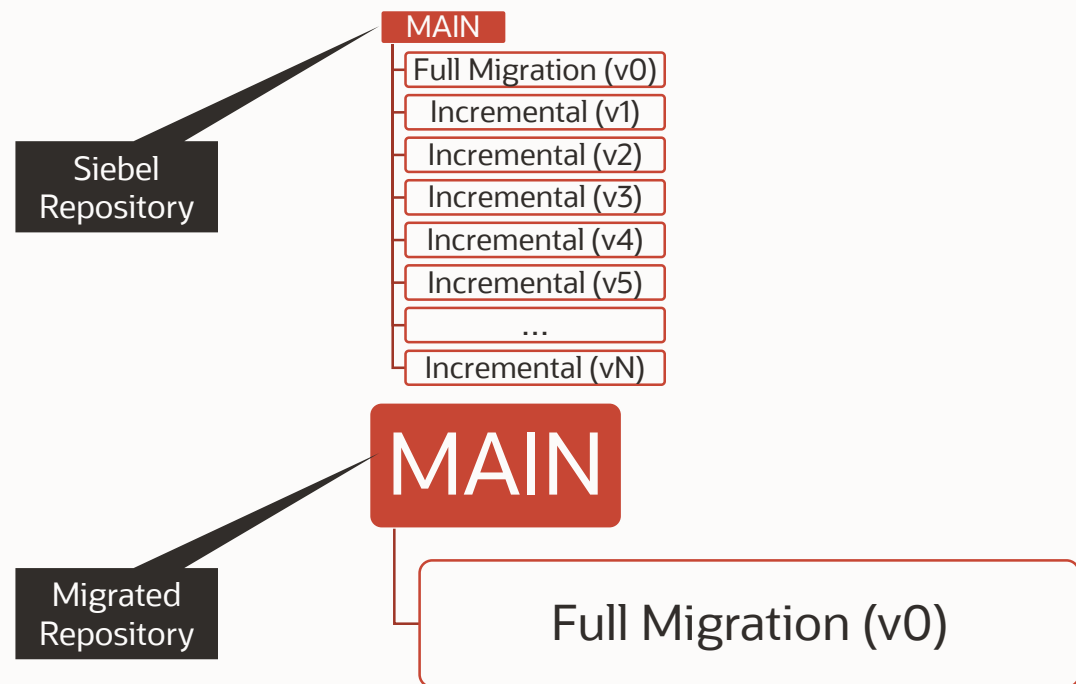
MAIN

Full Migration (v0)

Incremental (v1)

Incremental (v2)

Incremental (v3)

Incremental (v4)

Incremental (v5)

...

Incremental (vN)

Siebel Repository

MAIN

Migrated Repository

Full Migration (v0)